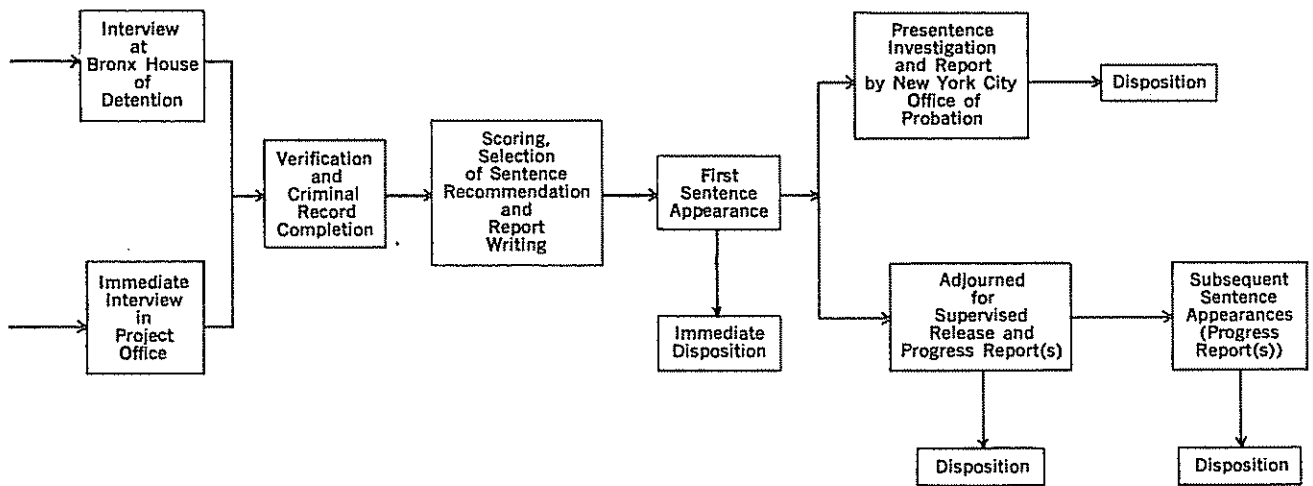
Interview at Bronx House of Detention

Immediate Interview in Project Office

Verification and Criminal Record Completion

Scoring, Selection of Sentence Recommendation and Report Writing

First Sentence Appearance

Immediate Disposition

Presentence Investigation and Report by New York City Office of Probation

Disposition

Adjourned for Supervised Release and Progress Report(s)

Disposition

Subsequent Sentence Appearances (Progress Report(s))

Disposition